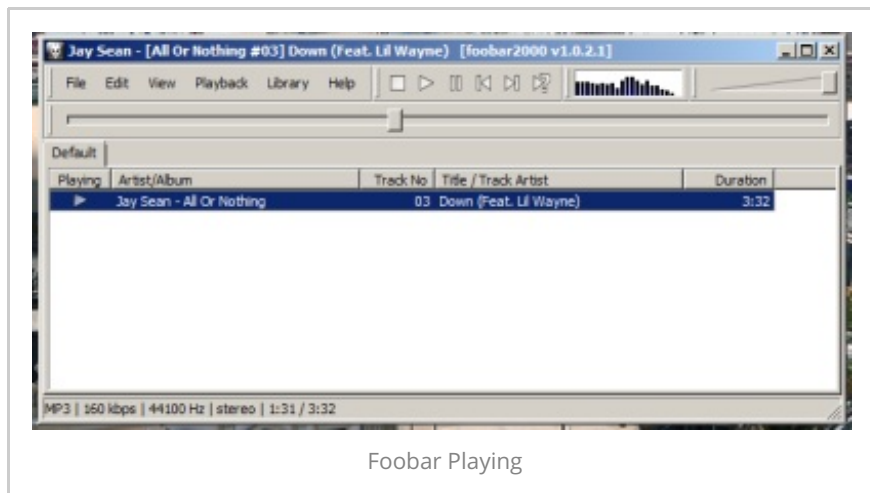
Jay Sean - [All Or Nothing #03] Down (Feat. Lil Wayne) [foobar2000 v1.0.2.1]

File Edit View Playback Library Help

Default

| Playing | Artist/Album | Track No | Title / Track Artist | Duration |
|---|---|---|---|---|
| ▶ | Jay Sean - All Or Nothing | 03 | Down (Feat. Lil Wayne) | 3:32 |

MP3 | 160 kbps | 44100 Hz | stereo | 1:31 / 3:32

Foobar Playing